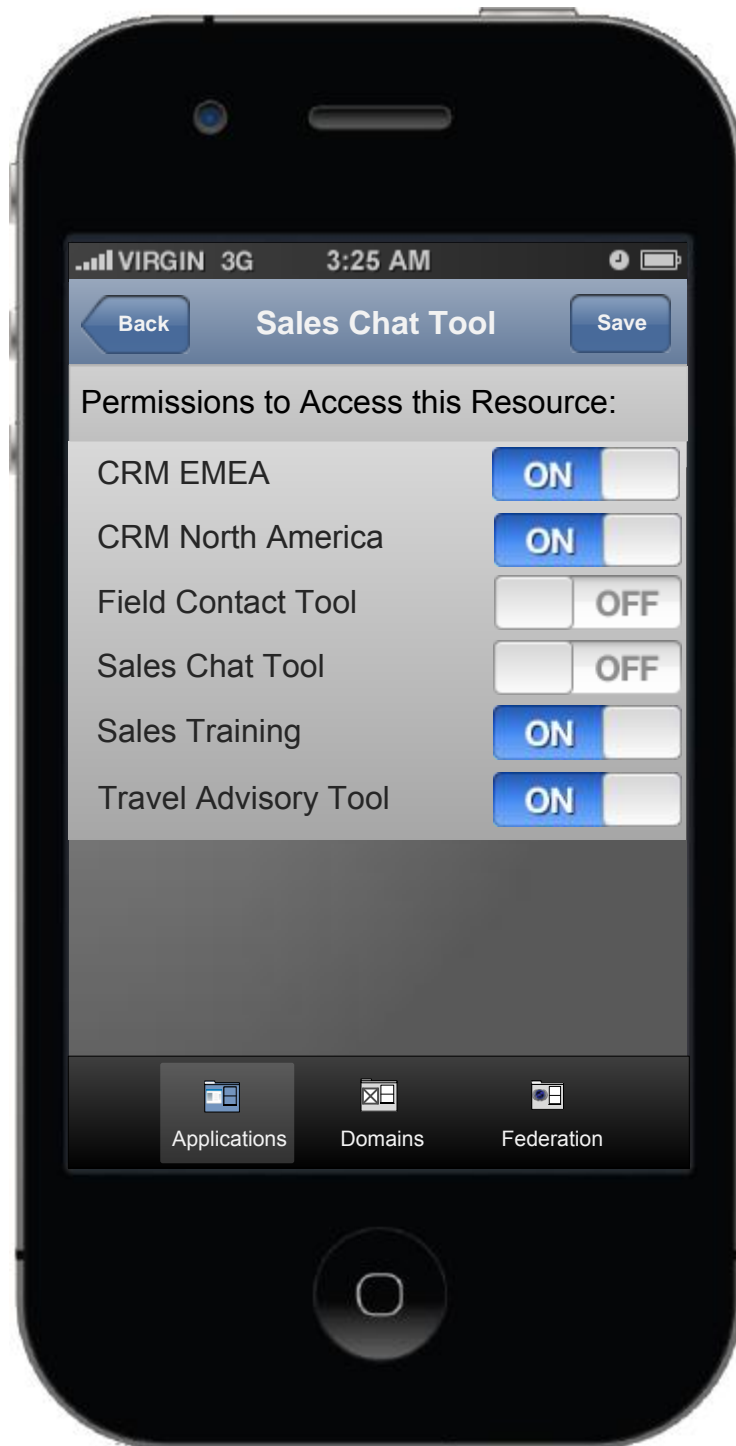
VIRGIN 3G 3:25 AM

Back Sales Chat Tool Save

Permissions to Access this Resource:

CRM EMEA ON
CRM North America ON
Field Contact Tool OFF
Sales Chat Tool OFF
Sales Training ON
Travel Advisory Tool ON

Applications Domains Federation